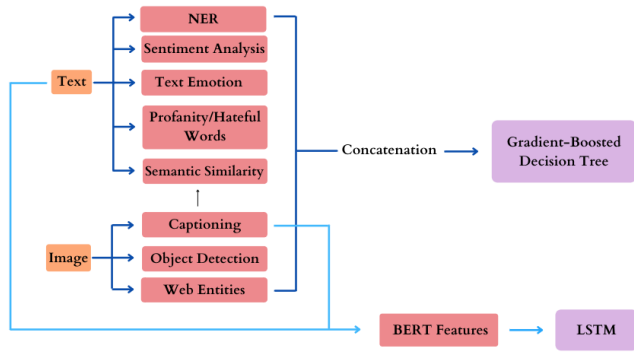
Text

NER

Sentiment Analysis

Text Emotion

Profanity/Hateful Words

Semantic Similarity

Image

Captioning

Object Detection

Web Entities

Concatenation

Gradient-Boosted Decision Tree

BERT Features

LSTM